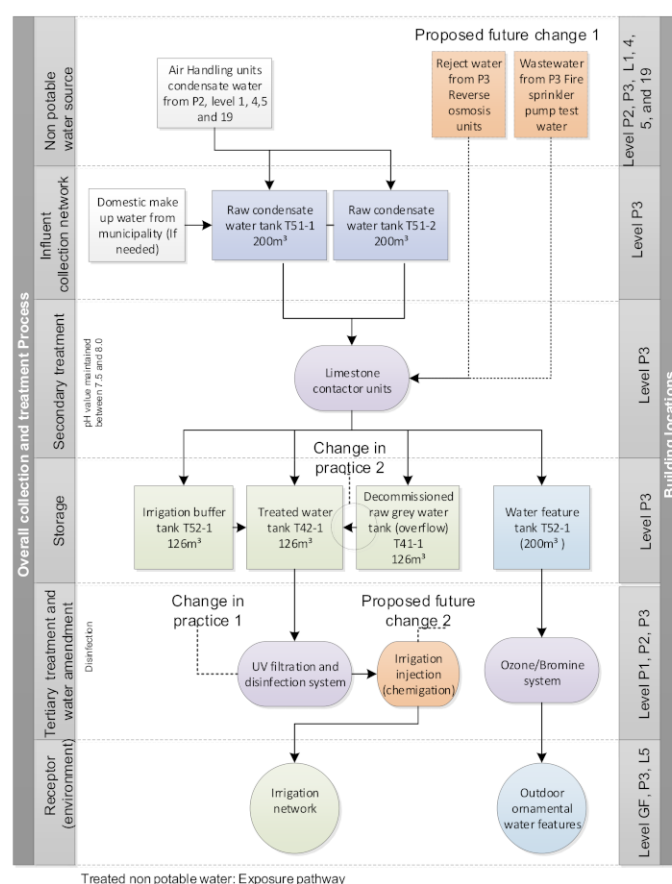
Overall collection and treatment Process

Non potable water source

Influent collection network

Secondary treatment

pH value maintained between 7.5 and 8.0

Storage

Tertiary treatment and water amendment

Disinfection

Receptor (environment)

Proposed future change 1

Air Handling units condensate water from P2, level 1, 4,5 and 19

Reject water from P3 Reverse osmosis units

Wastewater from P3 Fire sprinkler pump test water

Domestic make up water from municipality (If needed)

Raw condensate water tank T51-1 200m³

Raw condensate water tank T51-2 200m³

Limestone contactor units

Change in practice 2

Irrigation buffer tank T52-1 126m³

Treated water tank T42-1 126m³

Decommissioned raw grey water tank (overflow) T41-1 126m³

Water feature tank T52-1 (200m³ )

Change in practice 1

Proposed future change 2

UV filtration and disinfection system

Irrigation injection (chemigation)

Ozone/Bromine system

Irrigation network

Outdoor ornamental water features

Building locations

Level P2, P3, L1, 4, 5, and 19

Level P3

Level P3

Level P3

Level P1, P2, P3

Level GF, P3, L5

Treated non potable water: Exposure pathway